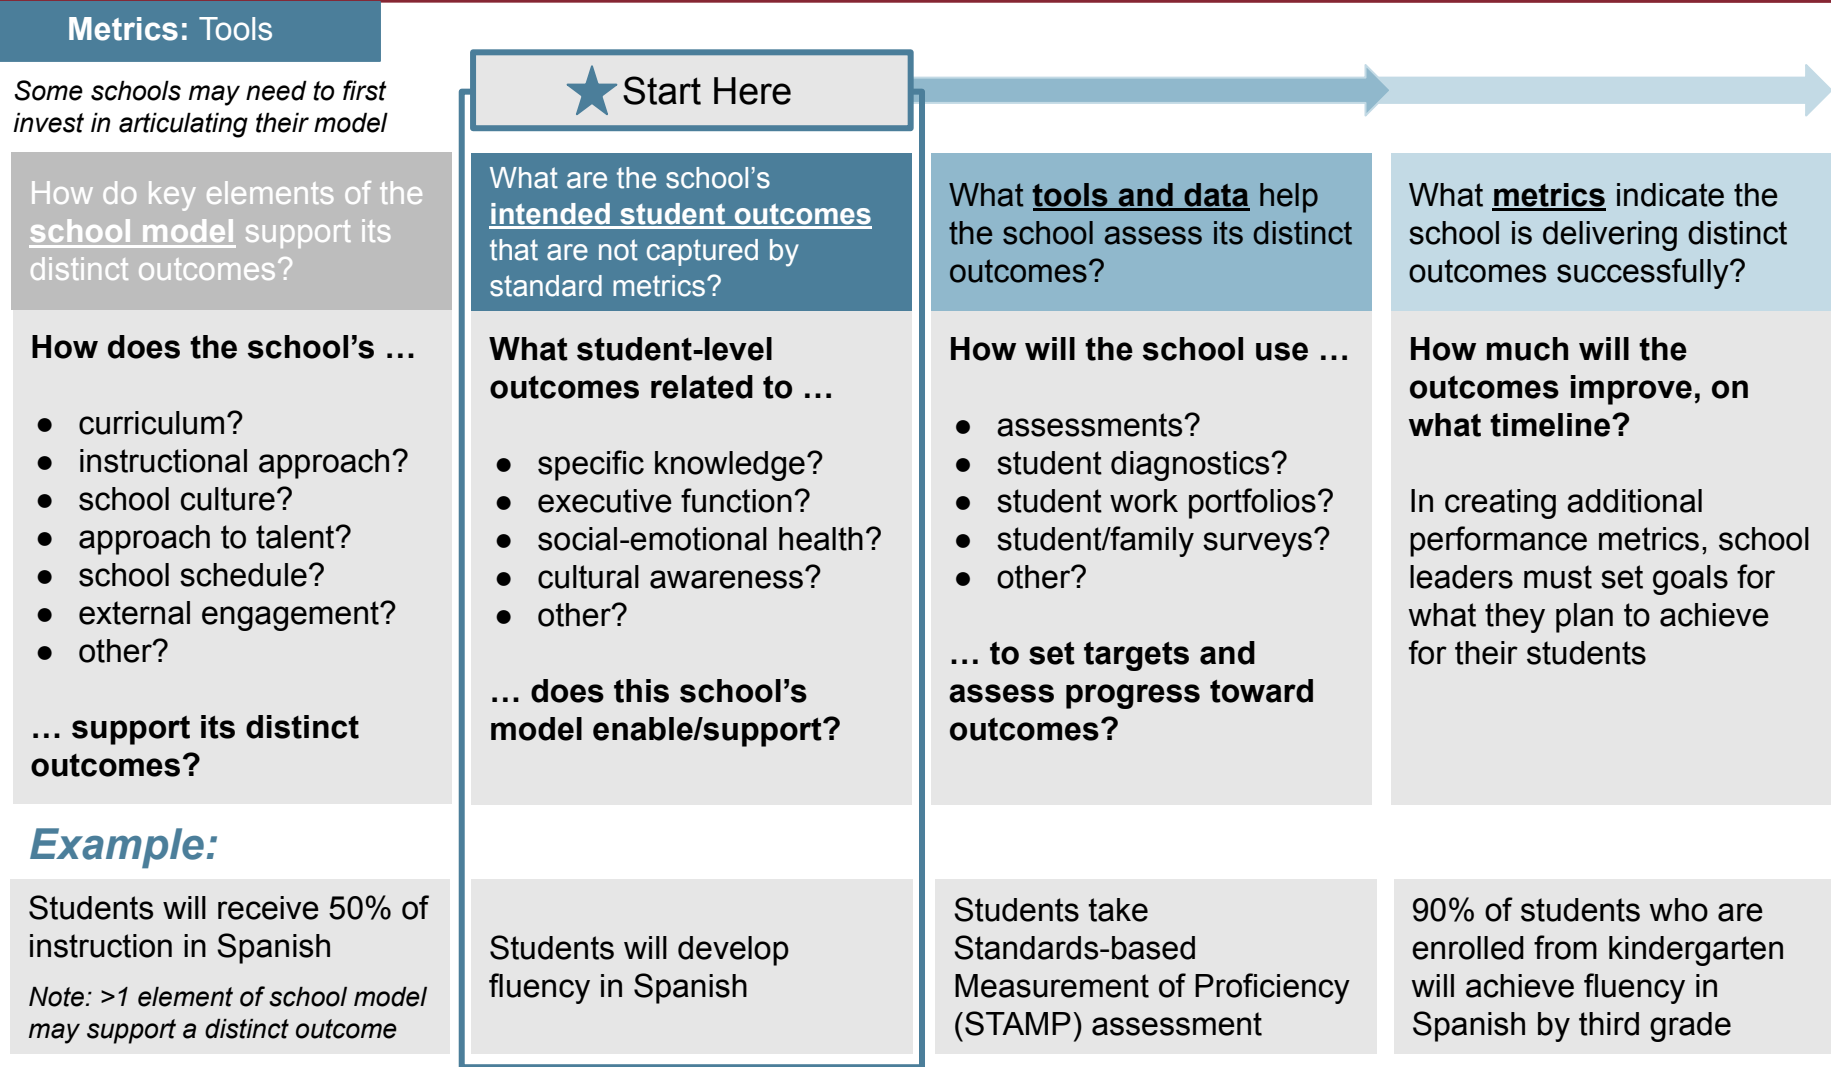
**Metrics:** Tools

*Some schools may need to first invest in articulating their model*

How do key elements of the **school model** support its distinct outcomes?

**How does the school's …**

- curriculum?
- instructional approach?
- school culture?
- approach to talent?
- school schedule?
- external engagement?
- other?

**… support its distinct outcomes?**

Start Here

What are the school's **intended student outcomes** that are not captured by standard metrics?

**What student-level outcomes related to …**

- specific knowledge?
- executive function?
- social-emotional health?
- cultural awareness?
- other?

**… does this school's model enable/support?**

What **tools and data** help the school assess its distinct outcomes?

**How will the school use …**

- assessments?
- student diagnostics?
- student work portfolios?
- student/family surveys?
- other?

**… to set targets and assess progress toward outcomes?**

What **metrics** indicate the school is delivering distinct outcomes successfully?

**How much will the outcomes improve, on what timeline?**

In creating additional performance metrics, school leaders must set goals for what they plan to achieve for their students

*Example:*

Students will receive 50% of instruction in Spanish

*Note: >1 element of school model may support a distinct outcome*

Students will develop fluency in Spanish

Students take Standards-based Measurement of Proficiency (STAMP) assessment

90% of students who are enrolled from kindergarten will achieve fluency in Spanish by third grade